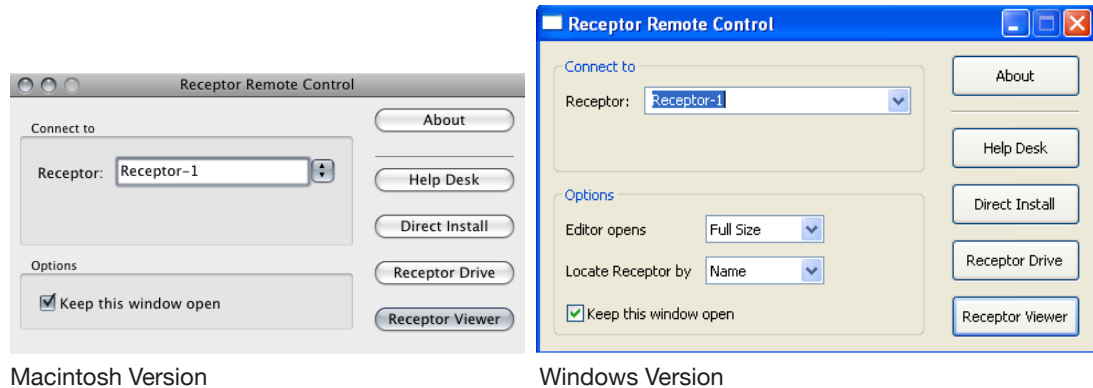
Receptor Remote Control

Connect to

Receptor: Receptor-1

Options

Keep this window open

About

Help Desk

Direct Install

Receptor Drive

Receptor Viewer

Macintosh Version

Receptor Remote Control

Connect to

Receptor: Receptor-1

Options

Editor opens Full Size

Locate Receptor by Name

Keep this window open

About

Help Desk

Direct Install

Receptor Drive

Receptor Viewer

Windows Version